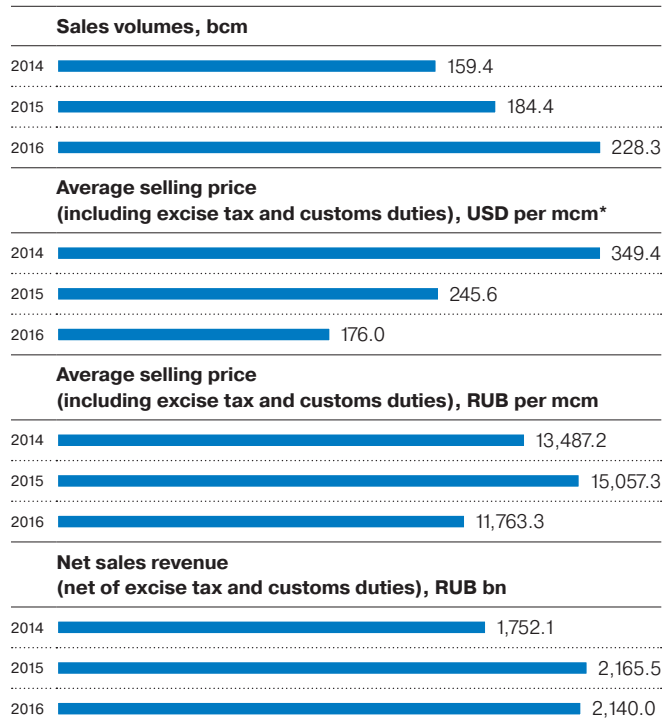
Sales volumes, bcm

2014 159.4

2015 184.4

2016 228.3

Average selling price (including excise tax and customs duties), USD per mcm*

2014 349.4

2015 245.6

2016 176.0

Average selling price (including excise tax and customs duties), RUB per mcm

2014 13,487.2

2015 15,057.3

2016 11,763.3

Net sales revenue (net of excise tax and customs duties), RUB bn

2014 1,752.1

2015 2,165.5

2016 2,140.0